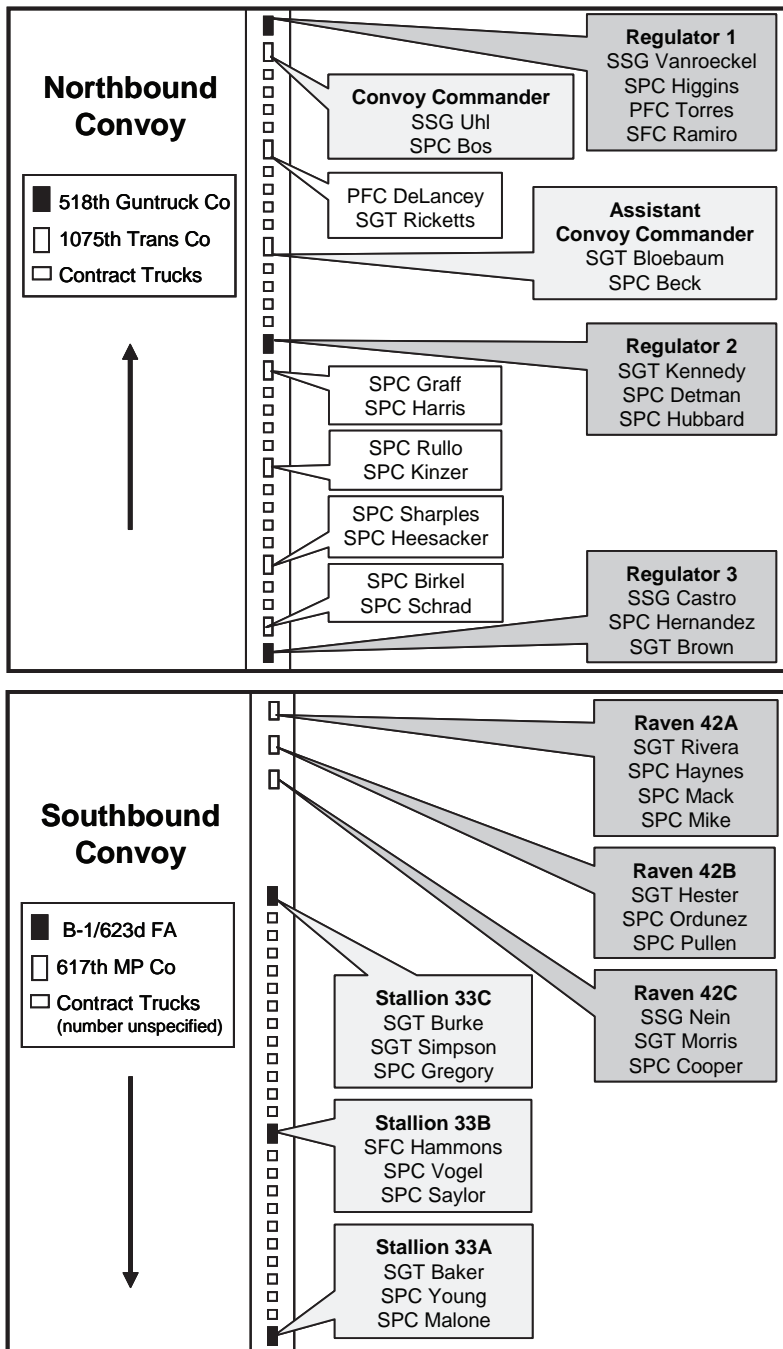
Northbound Convoy

518th Guntruck Co
1075th Trans Co
Contract Trucks

Regulator 1
SSG Vanroeckel
SPC Higgins
PFC Torres
SFC Ramiro

Convoy Commander
SSG Uhl
SPC Bos

PFC DeLancey
SGT Ricketts

Assistant Convoy Commander
SGT Bloebaum
SPC Beck

Regulator 2
SGT Kennedy
SPC Detman
SPC Hubbard

SPC Graff
SPC Harris

SPC Rullo
SPC Kinzer

SPC Sharples
SPC Heesacker

SPC Birkel
SPC Schrad

Regulator 3
SSG Castro
SPC Hernandez
SGT Brown

Southbound Convoy

B-1/623d FA
617th MP Co
Contract Trucks (number unspecified)

Raven 42A
SGT Rivera
SPC Haynes
SPC Mack
SPC Mike

Raven 42B
SGT Hester
SPC Ordunez
SPC Pullen

Raven 42C
SSG Nein
SGT Morris
SPC Cooper

Stallion 33C
SGT Burke
SGT Simpson
SPC Gregory

Stallion 33B
SFC Hammons
SPC Vogel
SPC Saylor

Stallion 33A
SGT Baker
SPC Young
SPC Malone